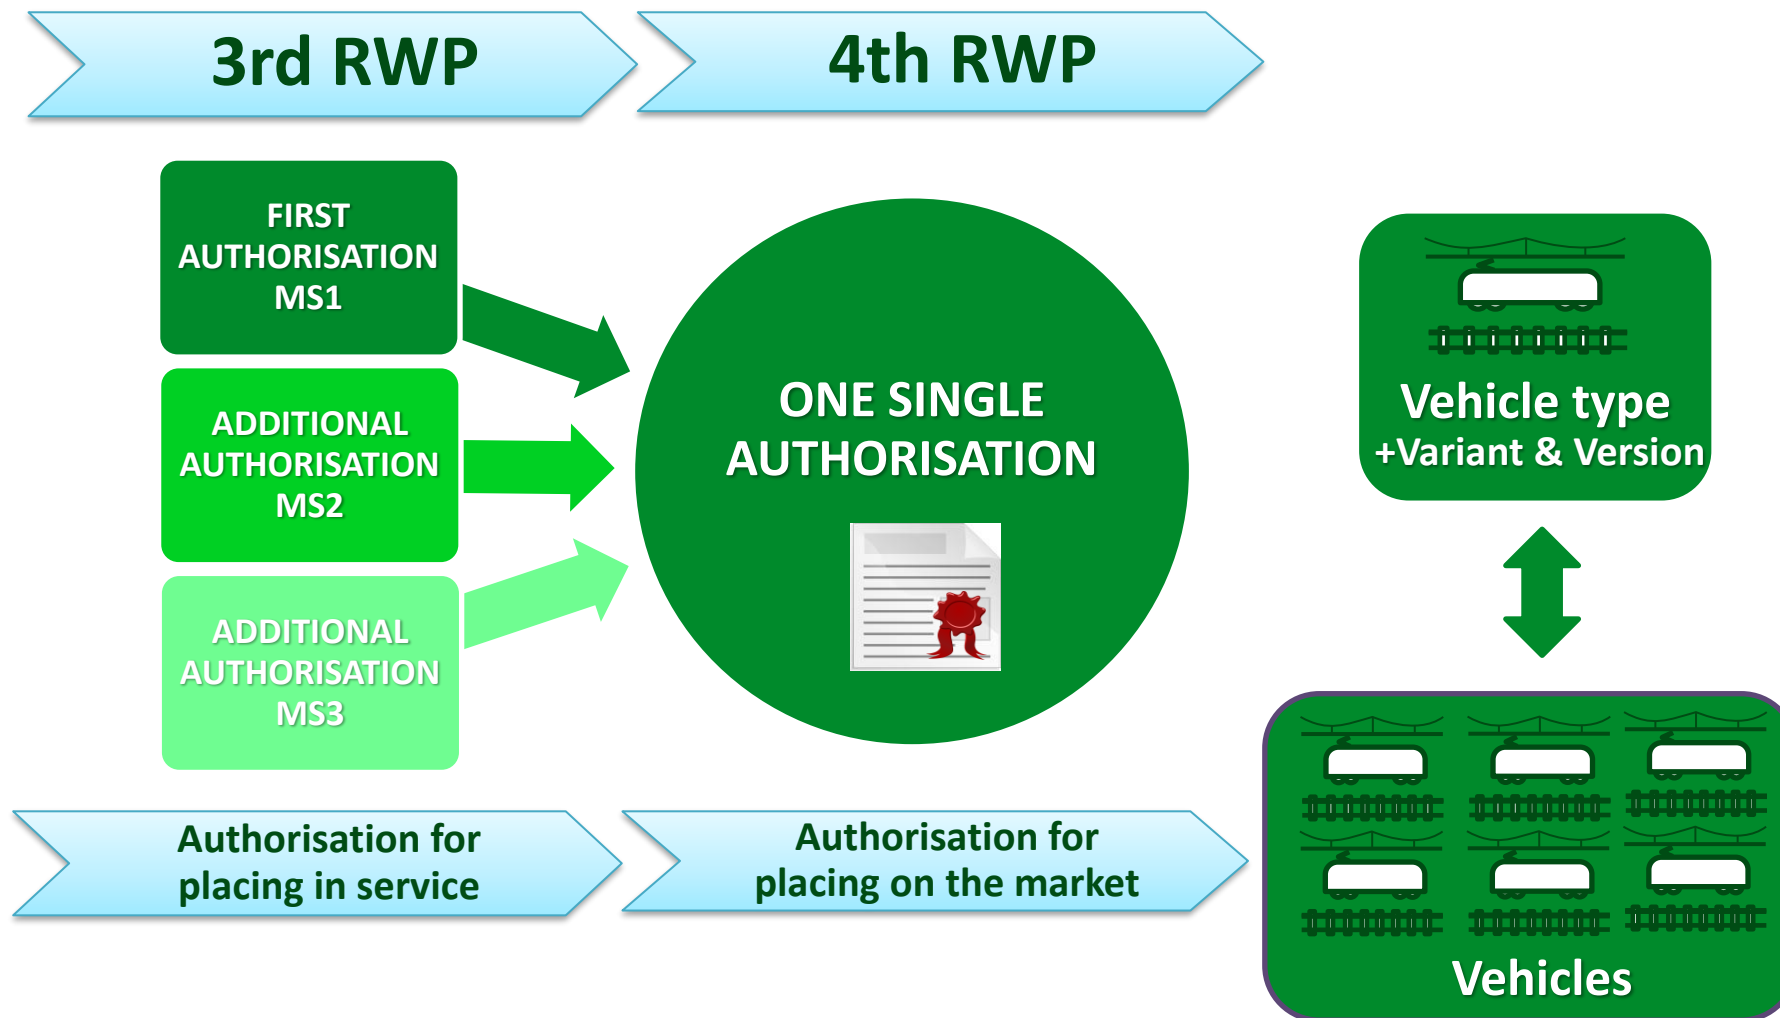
3rd RWP

4th RWP

FIRST AUTHORISATION MS1

ADDITIONAL AUTHORISATION MS2

ADDITIONAL AUTHORISATION MS3

ONE SINGLE AUTHORISATION

Vehicle type
+Variant & Version

Vehicles

Authorisation for placing in service

Authorisation for placing on the market